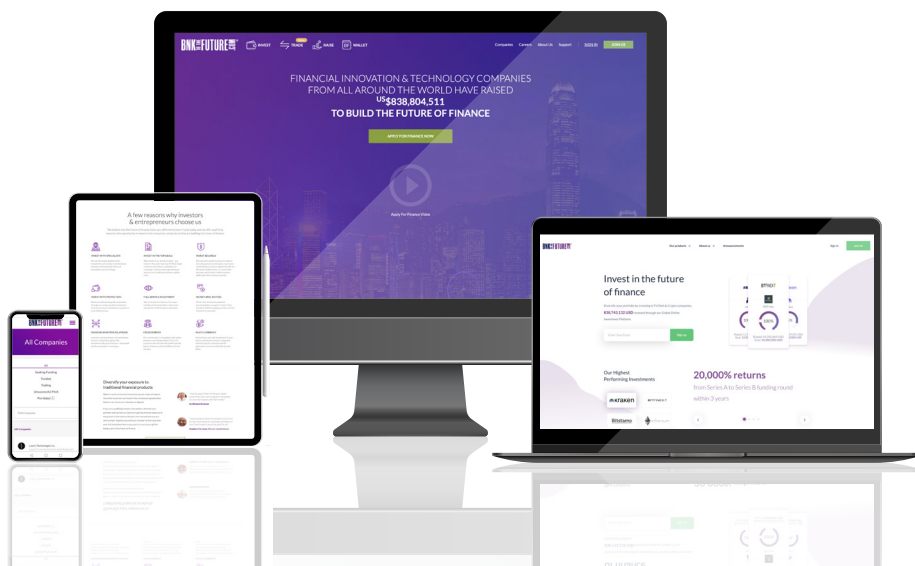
BNK FUTURE INVEST TRADE RAISE WALLET Companies Careers About Us Support SIGN IN JOIN US

FINANCIAL INNOVATION & TECHNOLOGY COMPANIES FROM ALL AROUND THE WORLD HAVE RAISED $^{US}$\$838,804,511 TO BUILD THE FUTURE OF FINANCE

APPLY FOR FINANCE NOW

Apply For Finance Video

A few reasons why investors & entrepreneurs choose us

Diversify your exposure to traditional financial products

All Companies

BNK FUTURE Our products About us Announcements Sign in

Invest in the future of finance

Sign up

Our Highest Performing Investments

20,000% returns

from Series A to Series B funding round within 3 years

kraken

bitstamp